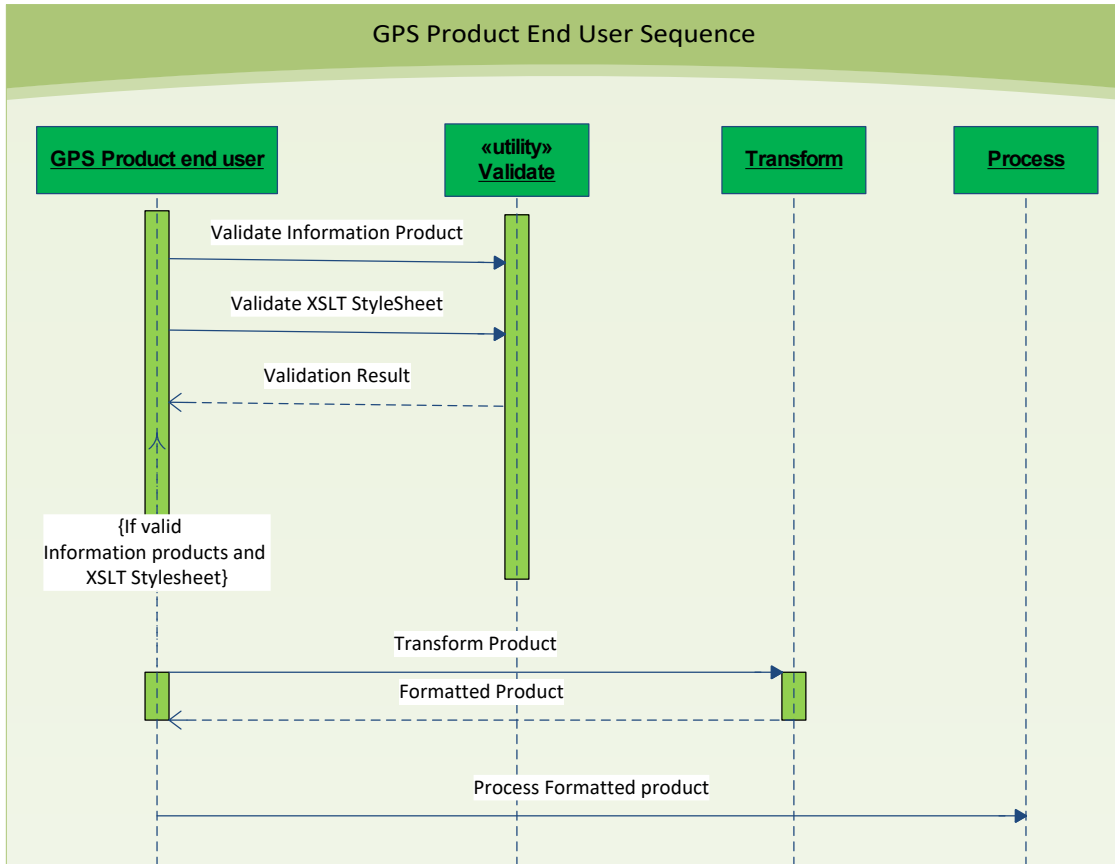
GPS Product End User Sequence

GPS Product end user

«utility»
Validate

Transform

Process

Validate Information Product

Validate XSLT StyleSheet

Validation Result

{If valid Information products and XSLT Stylesheet}

Transform Product

Formatted Product

Process Formatted product